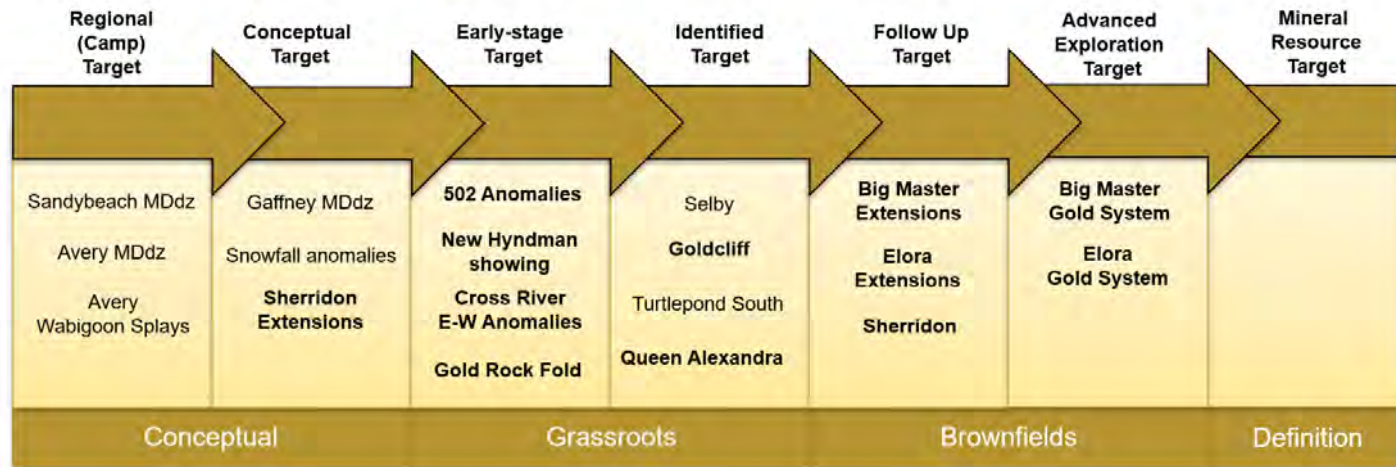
| Regional (Camp) Target | Conceptual Target | Early-stage Target | Identified Target | Follow Up Target | Advanced Exploration Target | Mineral Resource Target |
|---|---|---|---|---|---|---|
| Sandybeach MDdz<br>Avery MDdz<br>Avery Wabigoon Splays | Gaffney MDdz<br>Snowfall anomalies<br>Sherridon Extensions | 502 Anomalies<br>New Hyndman showing<br>Cross River E-W Anomalies<br>Gold Rock Fold | Selby<br>Goldcliff<br>Turtlepond South<br>Queen Alexandra | Big Master Extensions<br>Elora Extensions<br>Sherridon | Big Master Gold System<br>Elora Gold System | |

Conceptual

Grassroots

Brownfields

Definition